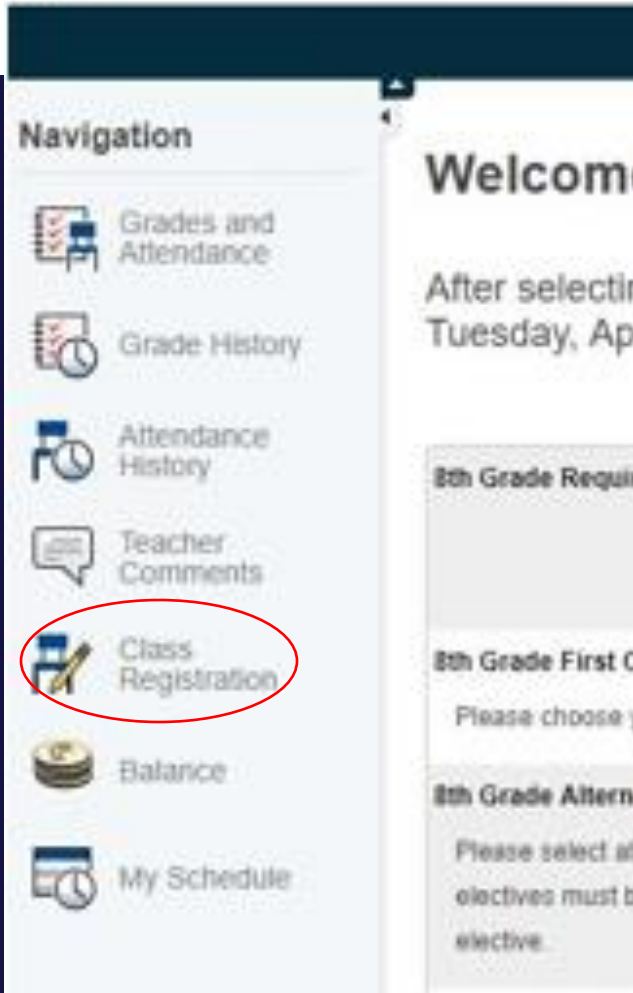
Navigation

Grades and Attendance

Grade History

Attendance History

Teacher Comments

Class Registration

Balance

My Schedule

Welcom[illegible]

After selecti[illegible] Tuesday, Ap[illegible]

8th Grade Requi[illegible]

8th Grade First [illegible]

Please choose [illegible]

8th Grade Altern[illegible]

Please select a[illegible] electives must b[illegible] elective.